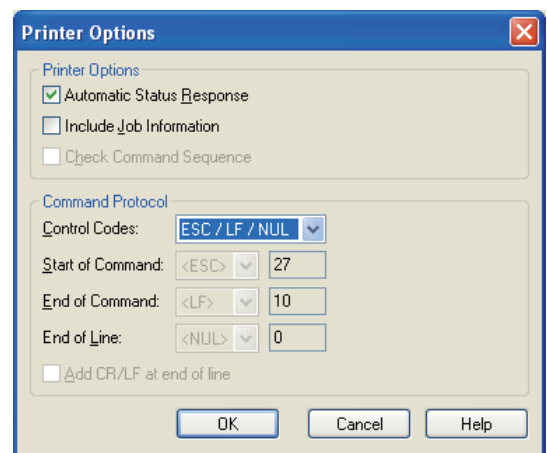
Printer Options

Printer Options

Automatic Status Response

Include Job Information

Check Command Sequence

Command Protocol

Control Codes: ESC / LF / NUL

Start of Command: <ESC> 27

End of Command: <LF> 10

End of Line: <NUL> 0

Add CR/LF at end of line

OK Cancel Help